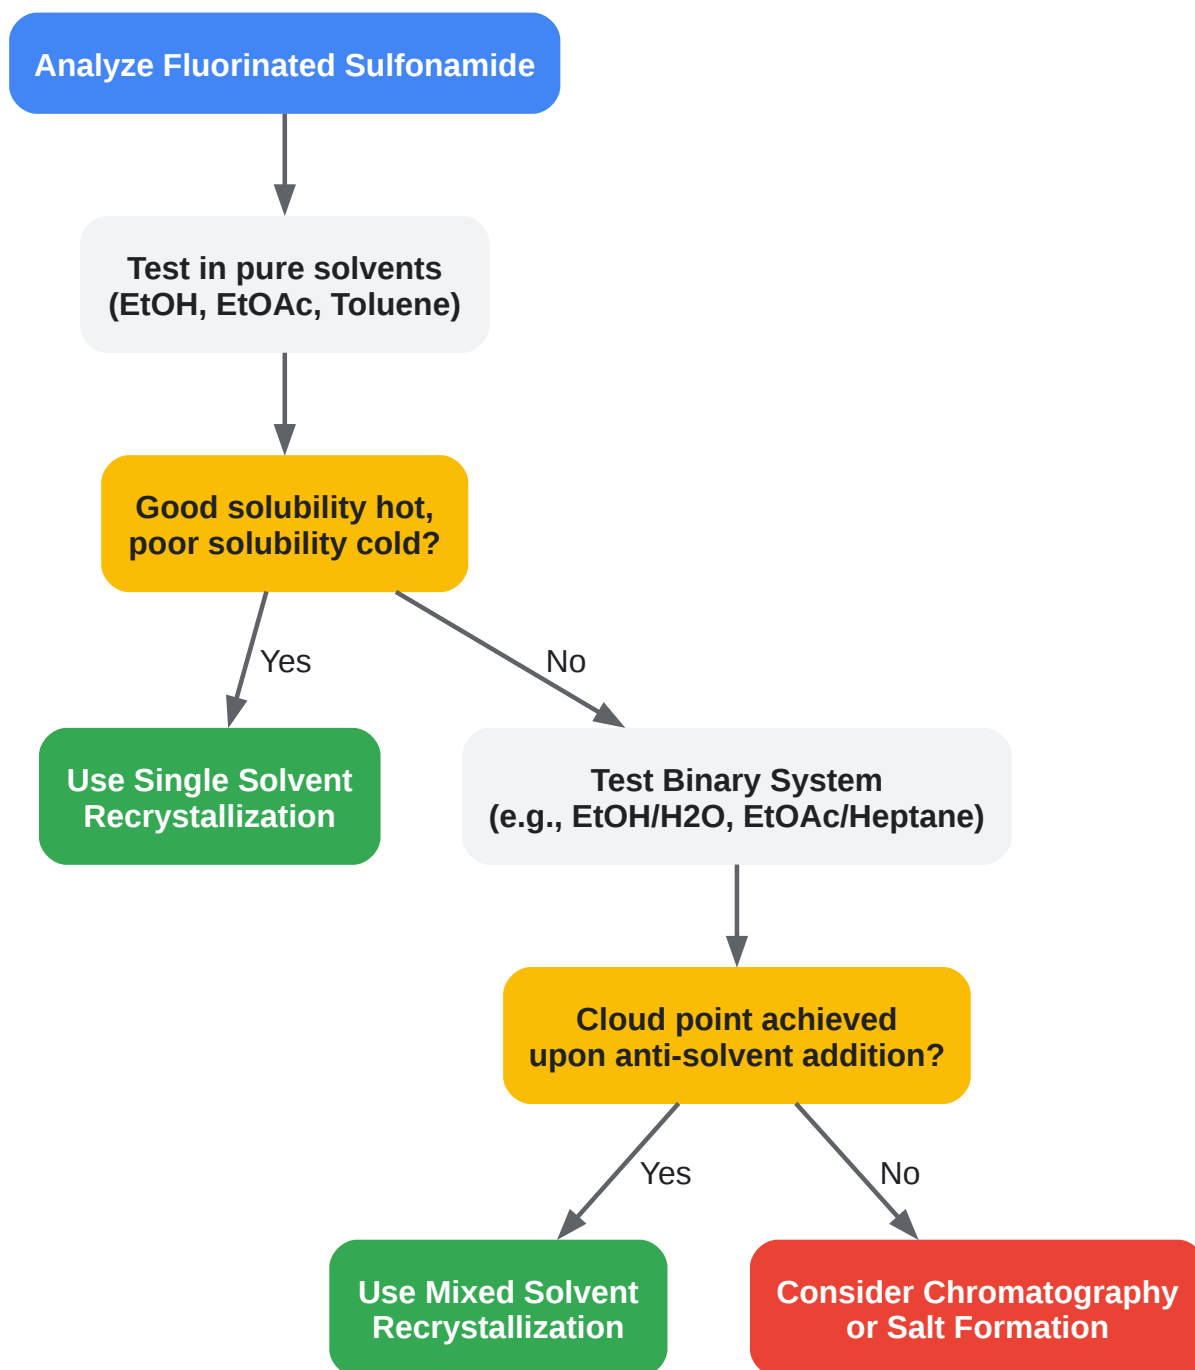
Analyze Fluorinated Sulfonamide

Test in pure solvents
(EtOH, EtOAc, Toluene)

Good solubility hot,
poor solubility cold?

Yes

No

Use Single Solvent
Recrystallization

Test Binary System
(e.g., EtOH/H2O, EtOAc/Heptane)

Cloud point achieved
upon anti-solvent addition?

Yes

No

Use Mixed Solvent
Recrystallization

Consider Chromatography
or Salt Formation